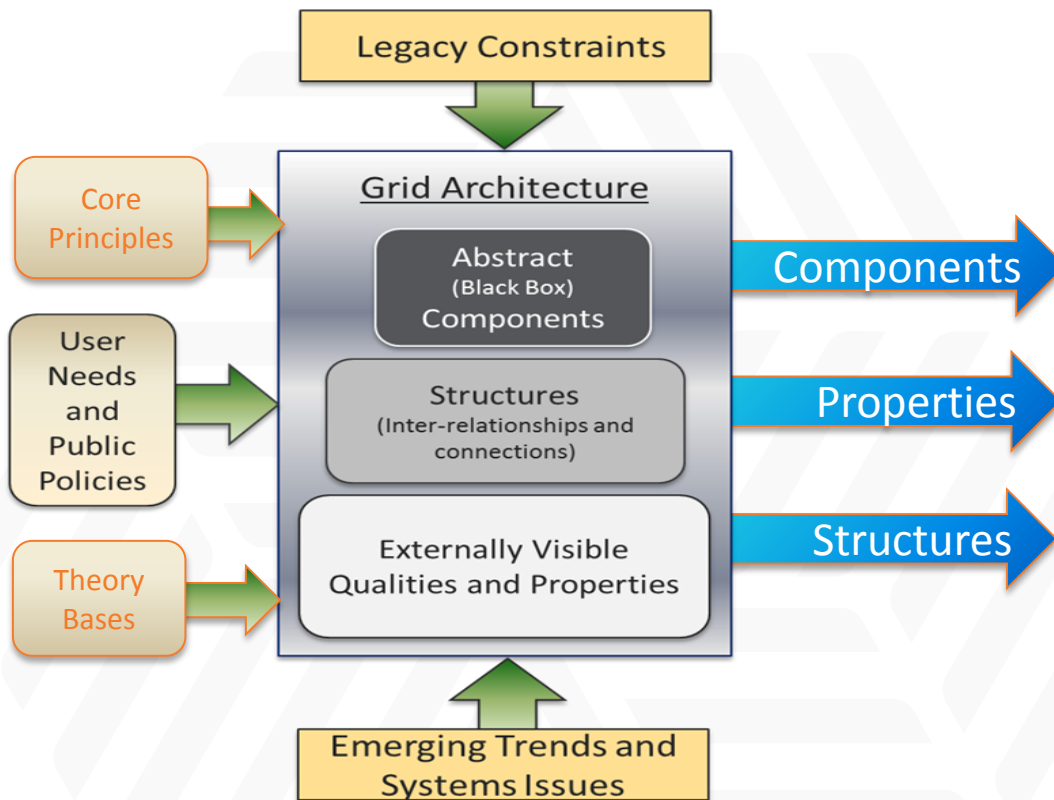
Legacy Constraints

Core Principles

User Needs and Public Policies

Theory Bases

Grid Architecture

Abstract
(Black Box)
Components

Structures
(Inter-relationships and connections)

Externally Visible Qualities and Properties

Components

Properties

Structures

Emerging Trends and Systems Issues